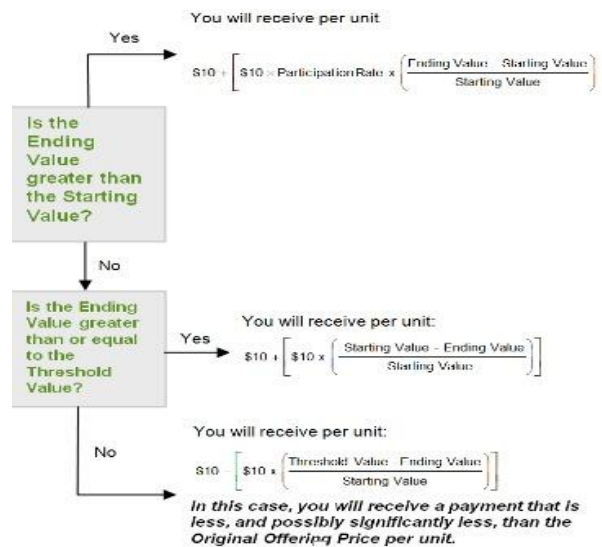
You will receive per unit

Yes

$\$10 + \left[\$10 \times \text{Participation Rate} \times \left(\frac{\text{Ending Value} - \text{Starting Value}}{\text{Starting Value}}\right)\right]$

Is the Ending Value greater than the Starting Value?

No

Is the Ending Value greater than or equal to the Threshold Value?

Yes

You will receive per unit:

$\$10 + \left[\$10 \times \left(\frac{\text{Starting Value} - \text{Ending Value}}{\text{Starting Value}}\right)\right]$

No

You will receive per unit:

$\$10 - \left[\$10 \times \left(\frac{\text{Threshold Value} - \text{Ending Value}}{\text{Starting Value}}\right)\right]$

In this case, you will receive a payment that is less, and possibly significantly less, than the Original Offering Price per unit.